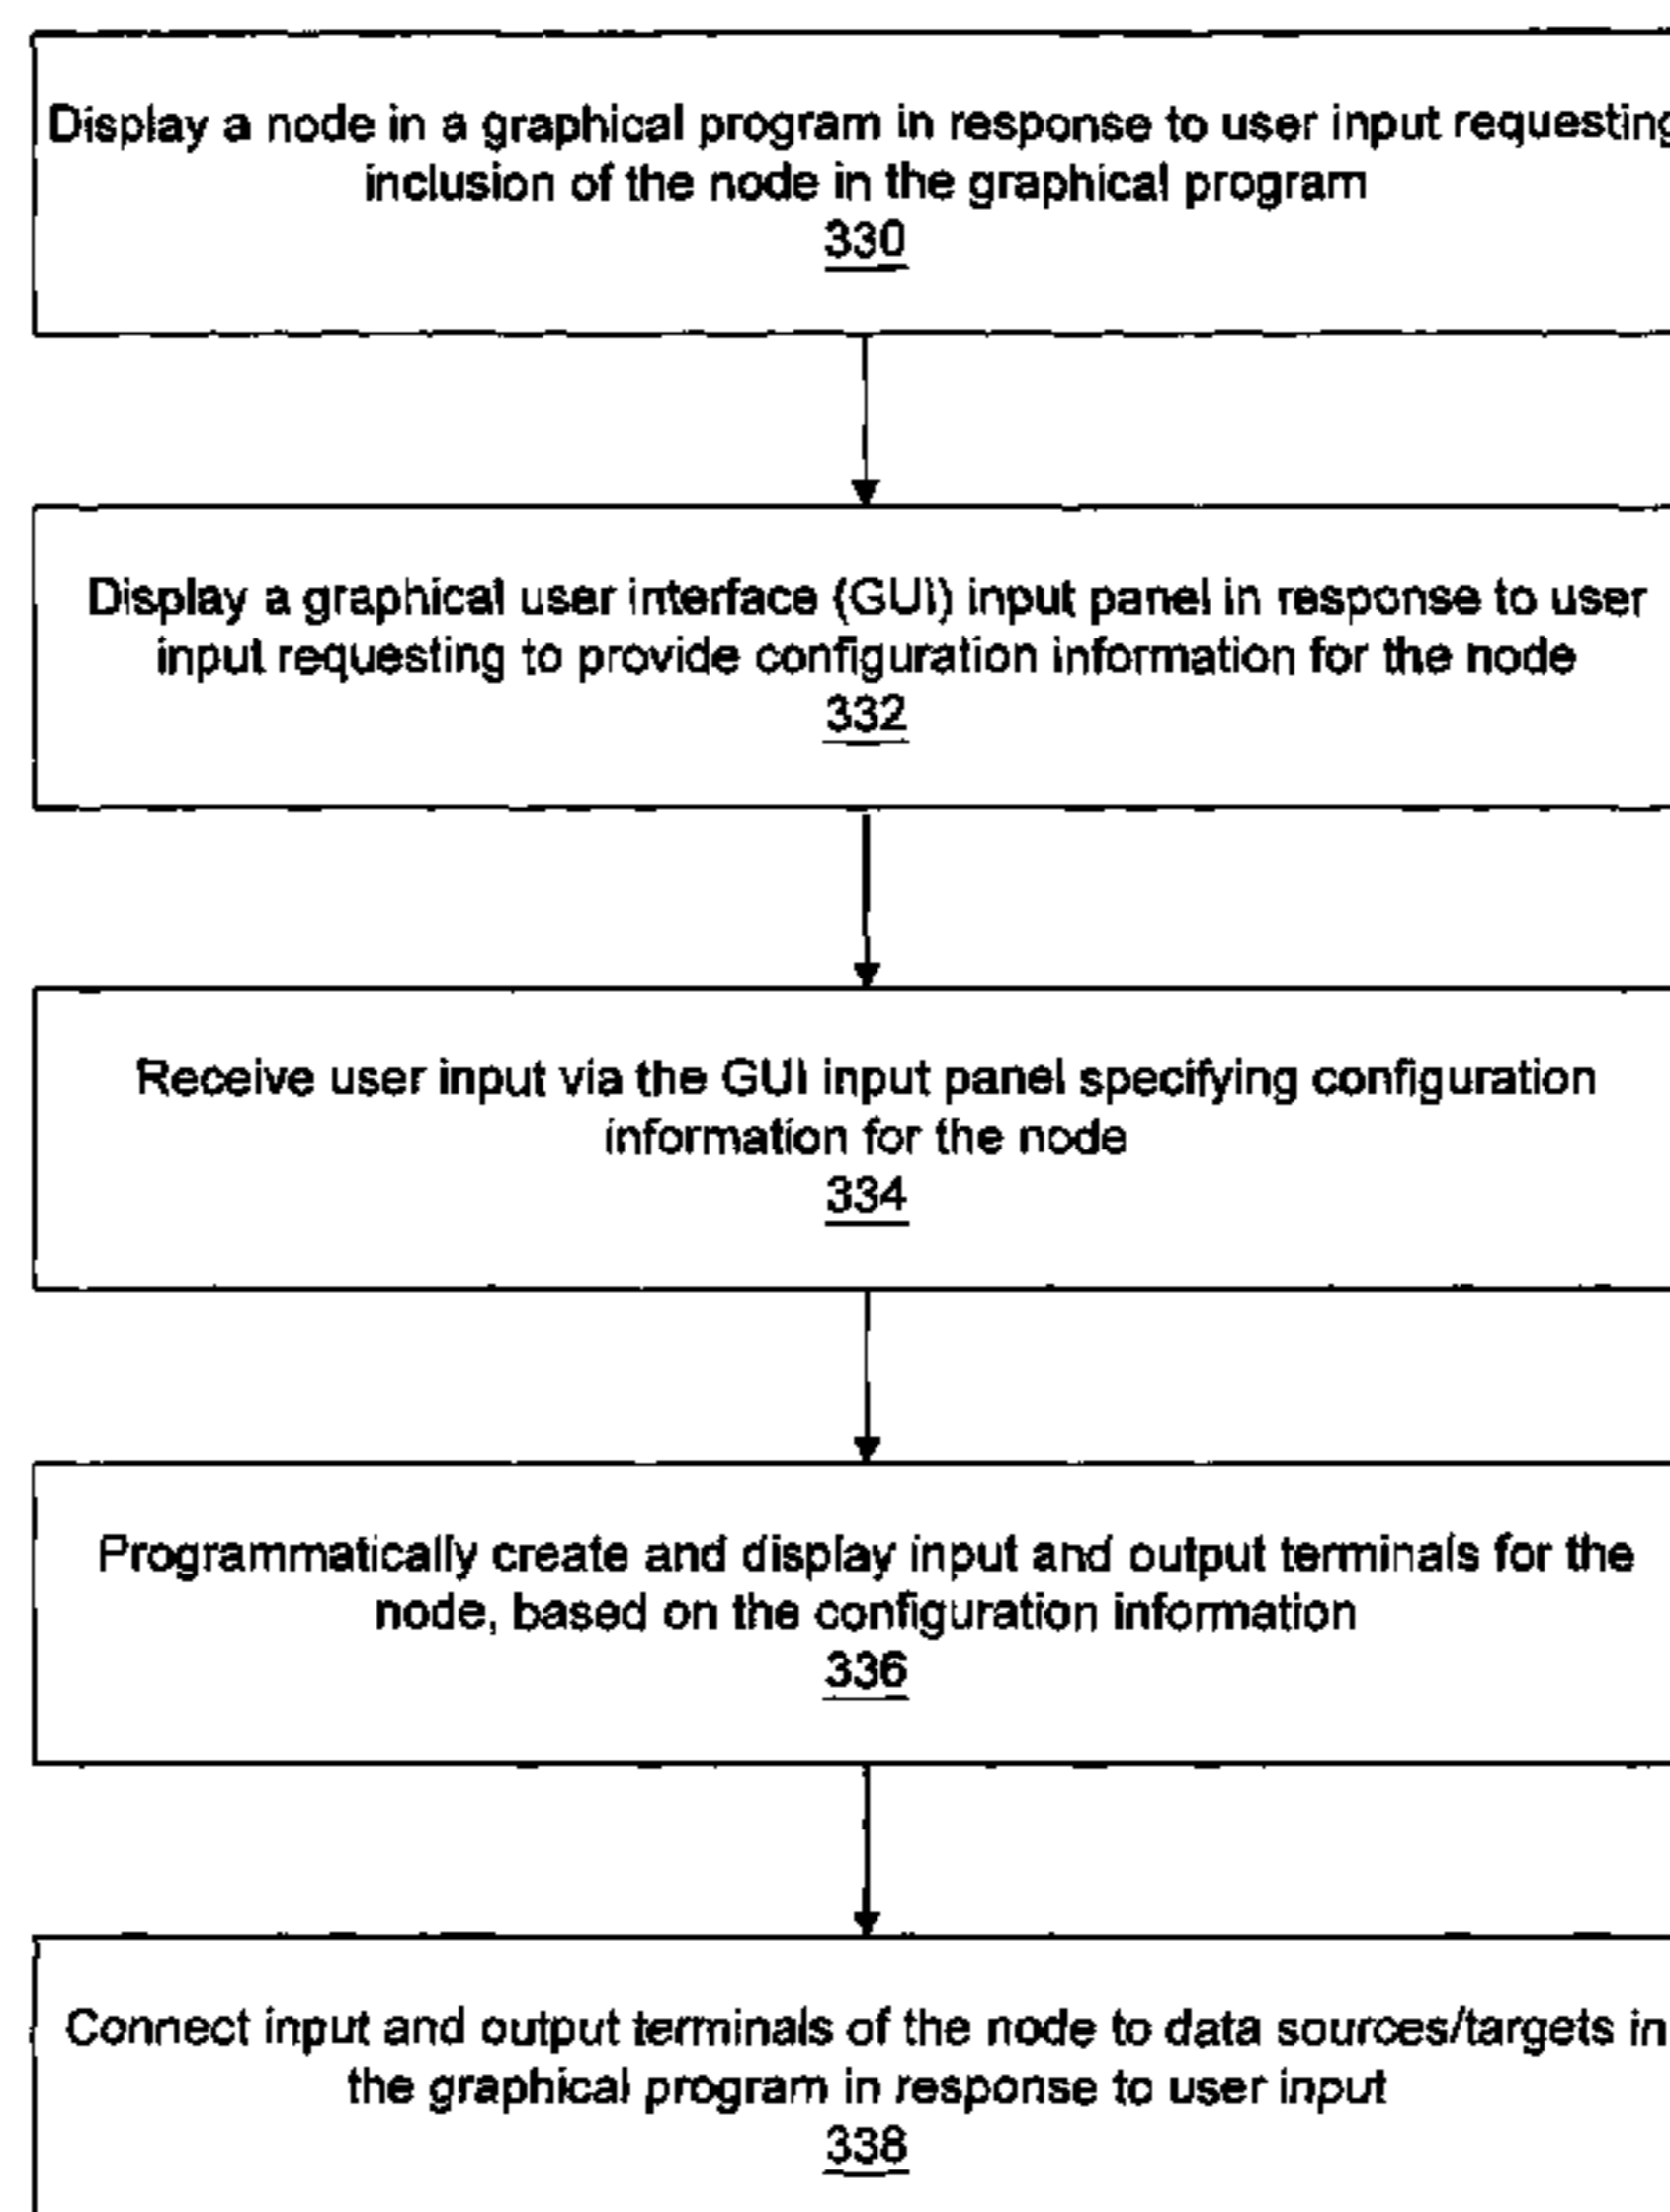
Display a node in a graphical program in response to user input requesting inclusion of the node in the graphical program
330

Display a graphical user interface (GUI) input panel in response to user input requesting to provide configuration information for the node
332

Receive user input via the GUI input panel specifying configuration information for the node
334

Programmatically create and display input and output terminals for the node, based on the configuration information
336

Connect input and output terminals of the node to data sources/targets in the graphical program in response to user input
338